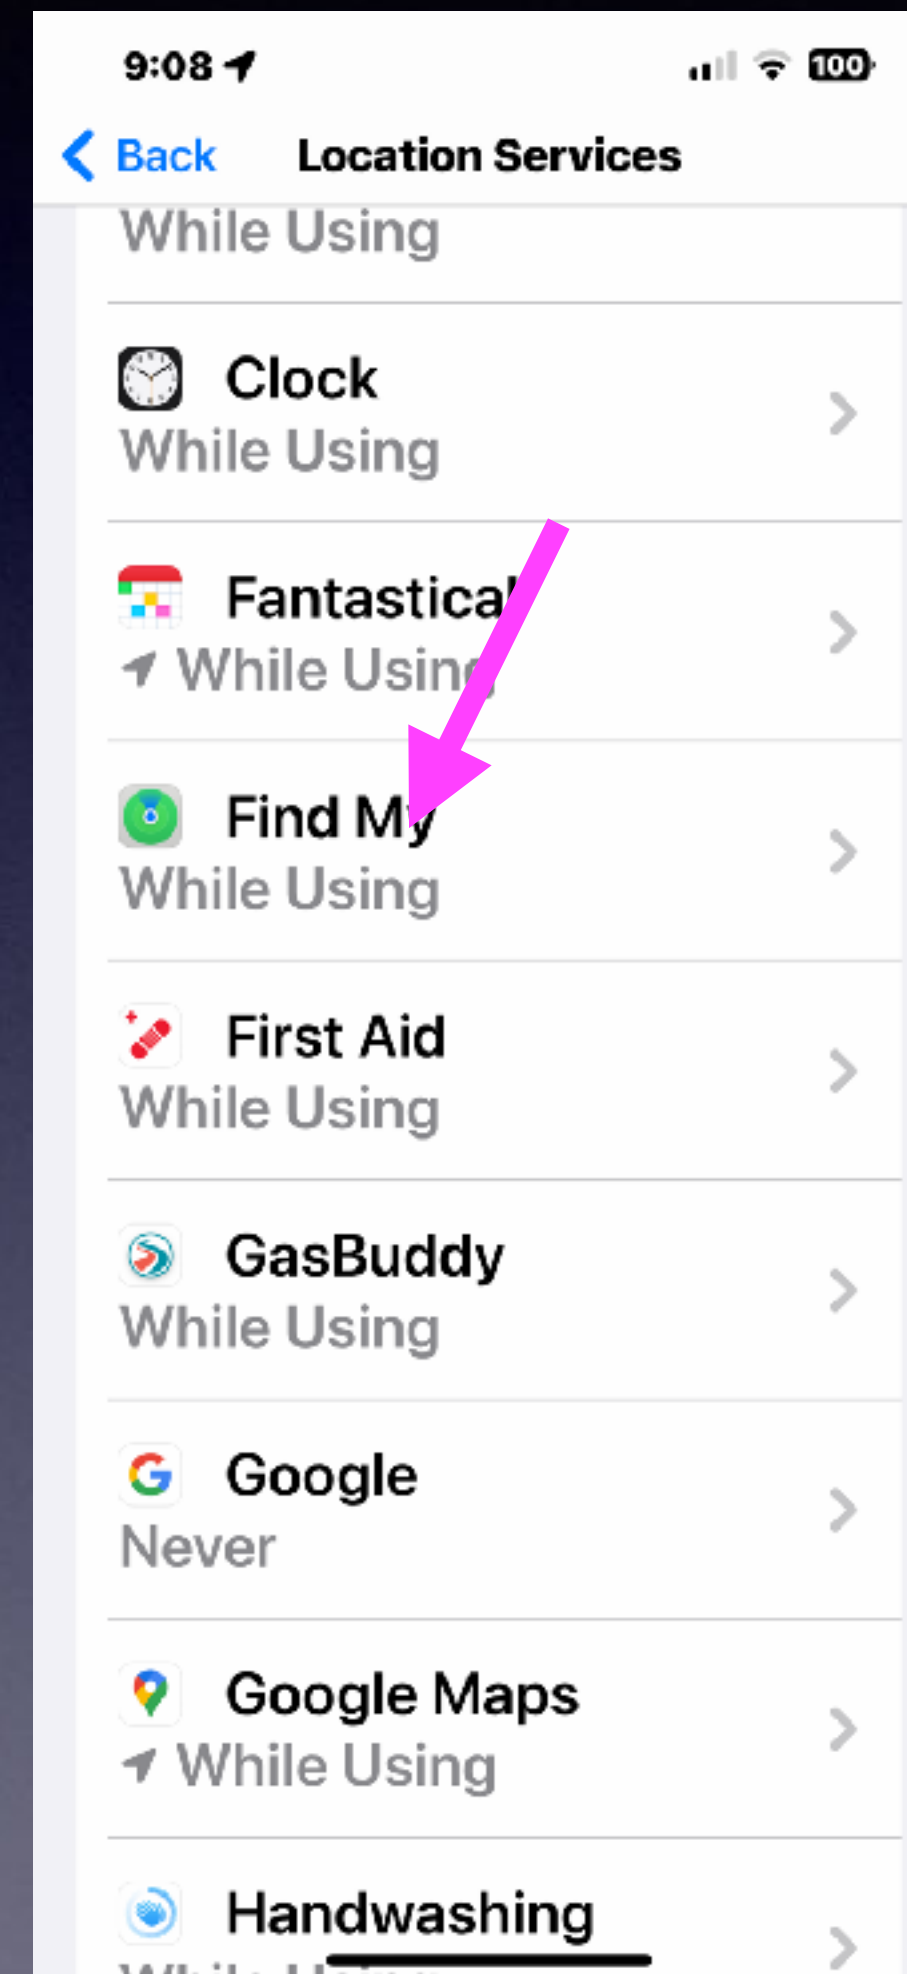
9:08

100

Back

Location Services

While Using

Clock
While Using

Fantastical
While Using

Find My
While Using

First Aid
While Using

GasBuddy
While Using

Google
Never

Google Maps
While Using

Handwashing
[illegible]